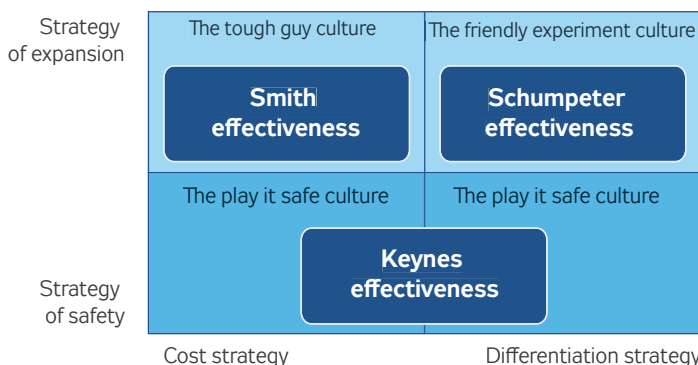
Strategy of expansion

The tough guy culture

The friendly experiment culture

Smith effectiveness

Schumpeter effectiveness

The play it safe culture

The play it safe culture

Keynes effectiveness

Strategy of safety

Cost strategy

Differentiation strategy